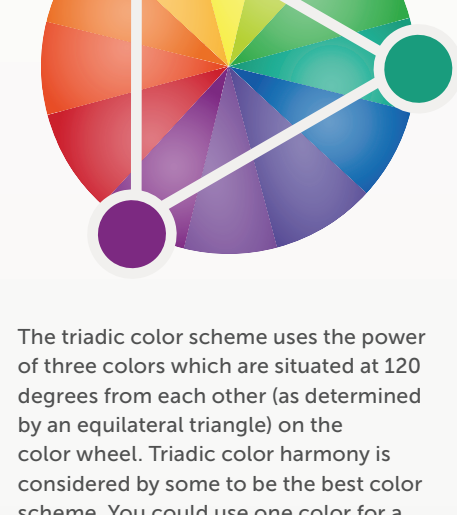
The triadic color scheme uses the power of three colors which are situated at 120 degrees from each other (as determined by an equilateral triangle) on the color wheel. Triadic color harmony is considered by some to be the best color scheme. You could use one color for a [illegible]